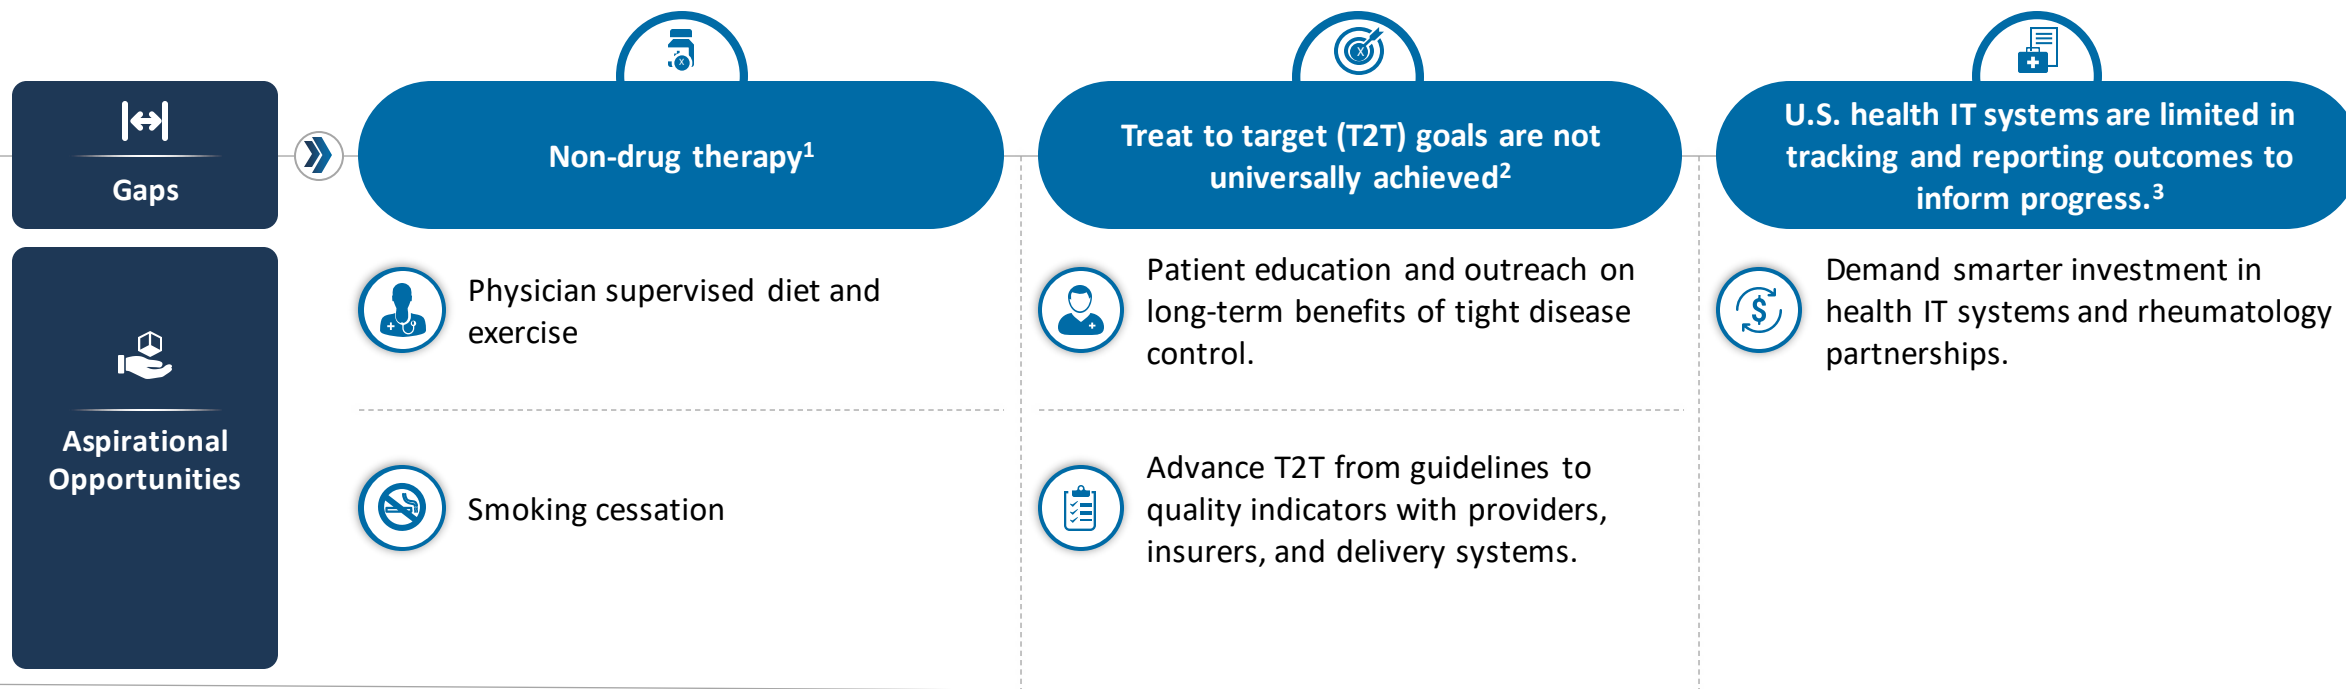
Gaps

Aspirational Opportunities

Non-drug therapy$^1$

Physician supervised diet and exercise

Smoking cessation

Treat to target (T2T) goals are not universally achieved$^2$

Patient education and outreach on long-term benefits of tight disease control.

Advance T2T from guidelines to quality indicators with providers, insurers, and delivery systems.

U.S. health IT systems are limited in tracking and reporting outcomes to inform progress.$^3$

Demand smarter investment in health IT systems and rheumatology partnerships.